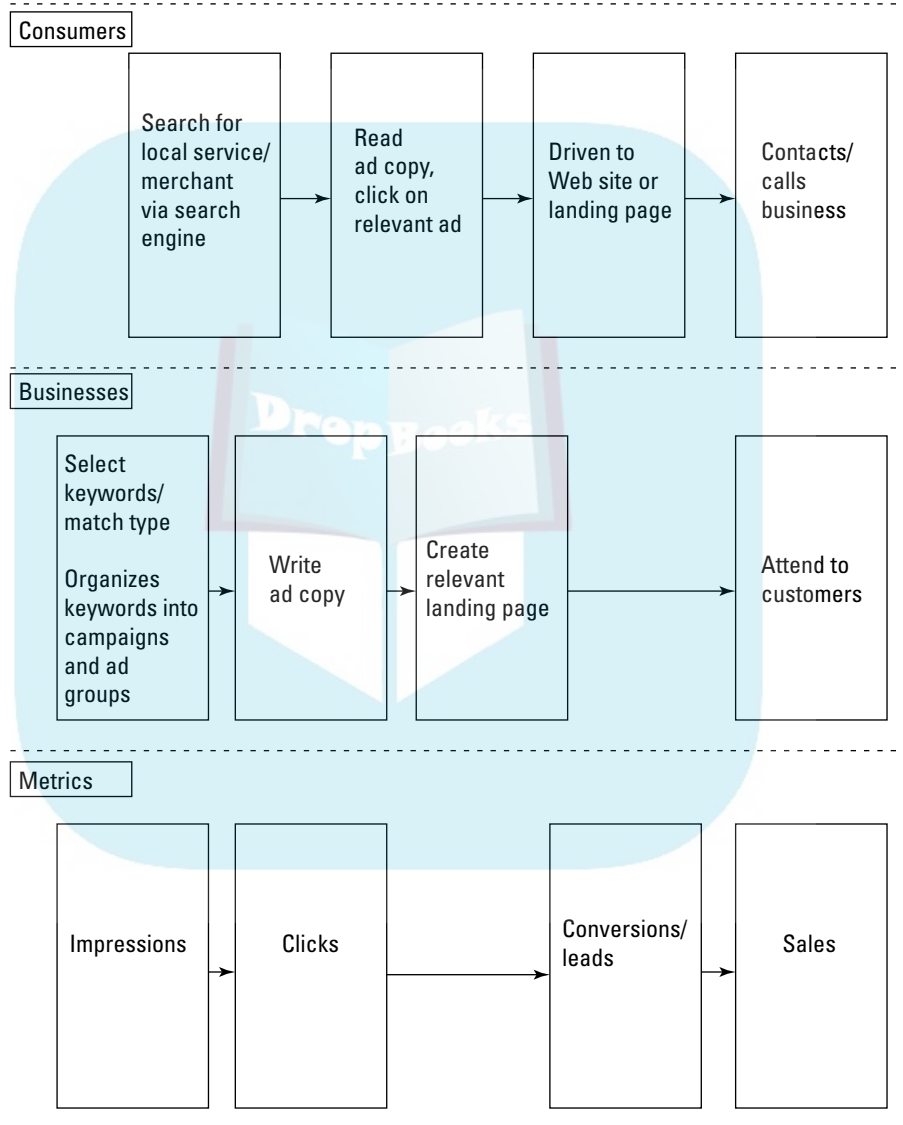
Consumers

Search for local service/ merchant via search engine

Read ad copy, click on relevant ad

Driven to Web site or landing page

Contacts/ calls business

Businesses

Select keywords/ match type

Organizes keywords into campaigns and ad groups

Write ad copy

Create relevant landing page

Attend to customers

Metrics

Impressions

Clicks

Conversions/ leads

Sales

DropBooks